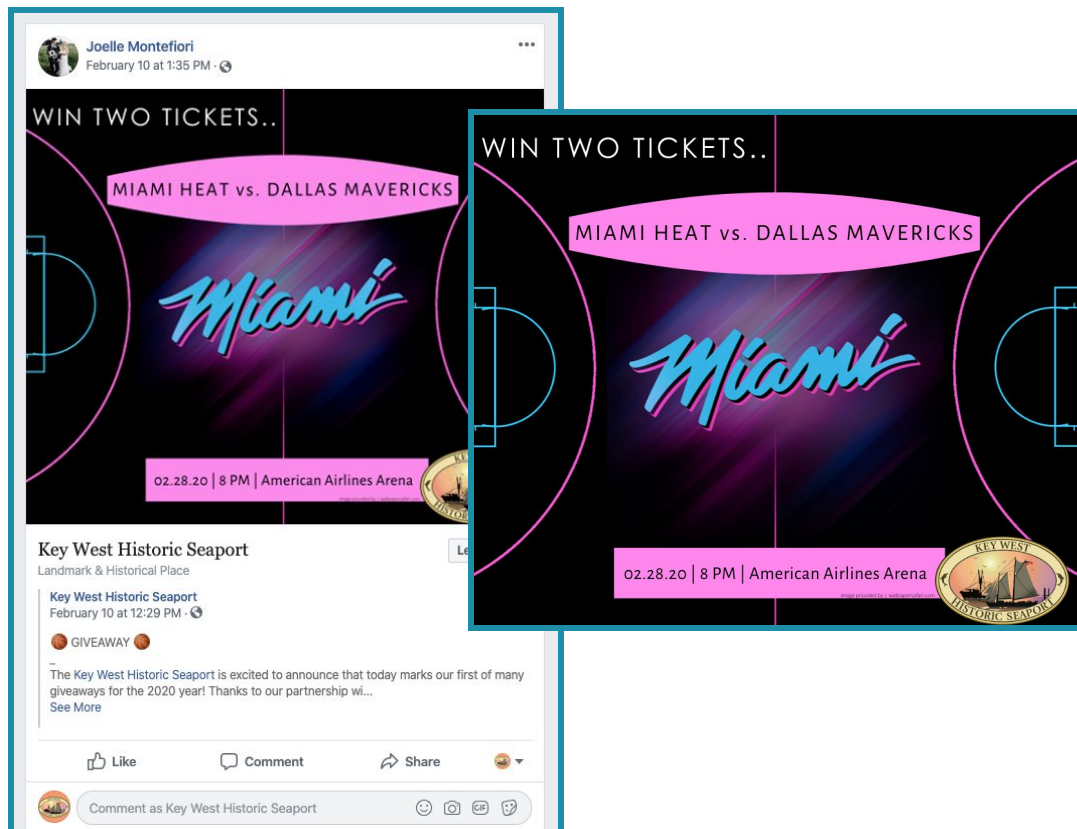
Joelle Montefiori
February 10 at 1:35 PM ·

WIN TWO TICKETS..

MIAMI HEAT vs. DALLAS MAVERICKS

Miami

02.28.20 | 8 PM | American Airlines Arena

image provided by | wallpapersafari.com

KEY WEST HISTORIC SEAPORT

Key West Historic Seaport
Landmark & Historical Place

Le

Key West Historic Seaport
February 10 at 12:29 PM ·

GIVEAWAY

The Key West Historic Seaport is excited to announce that today marks our first of many giveaways for the 2020 year! Thanks to our partnership wi...
See More

Like Comment Share

Comment as Key West Historic Seaport

GIF

WIN TWO TICKETS..

MIAMI HEAT vs. DALLAS MAVERICKS

Miami

02.28.20 | 8 PM | American Airlines Arena

image provided by | wallpapersafari.com

KEY WEST HISTORIC SEAPORT